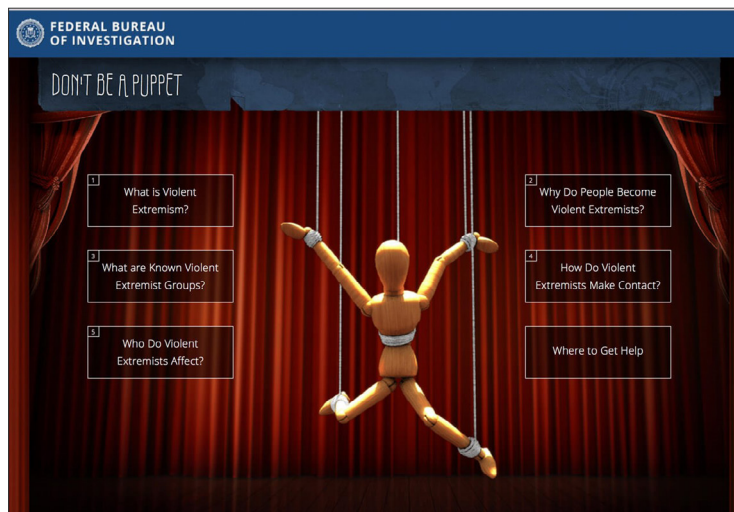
FEDERAL BUREAU OF INVESTIGATION

DON'T BE A PUPPET

1 What is Violent Extremism?

2 Why Do People Become Violent Extremists?

3 What are Known Violent Extremist Groups?

4 How Do Violent Extremists Make Contact?

5 Who Do Violent Extremists Affect?

Where to Get Help